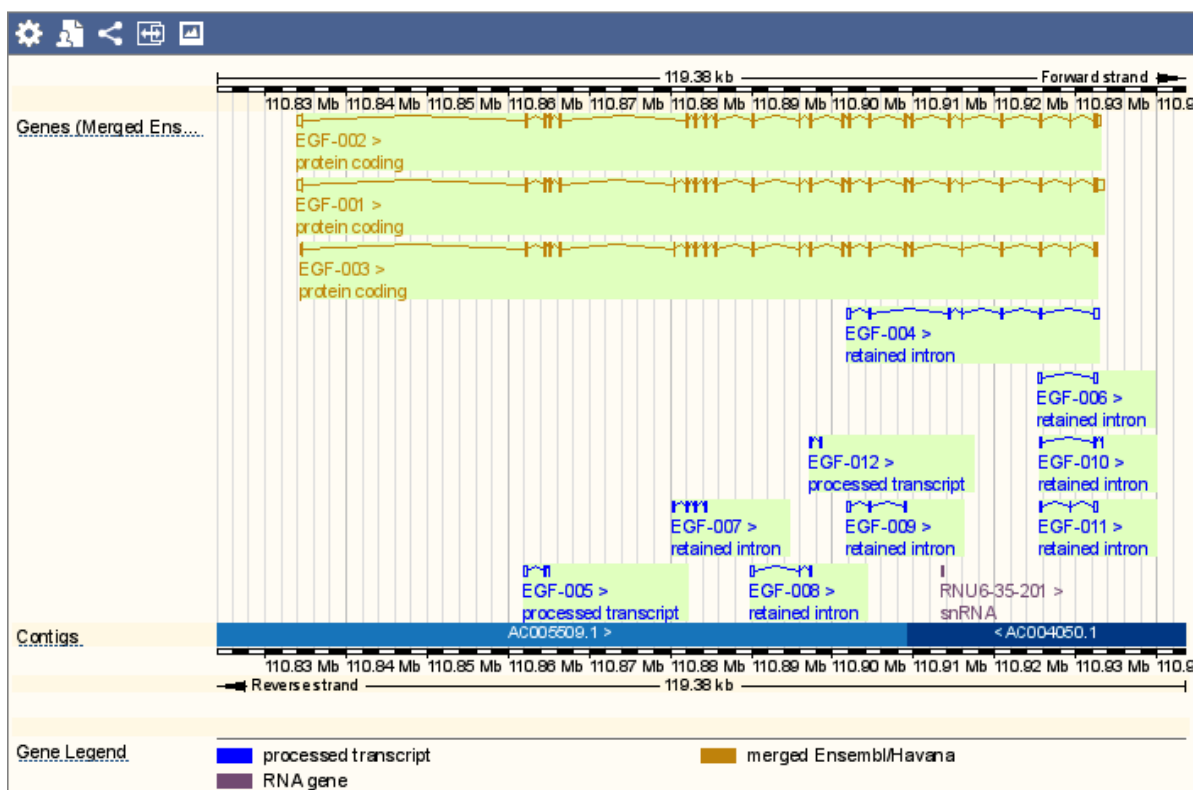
119.38 kb
Forward strand

110.83 Mb 110.84 Mb 110.85 Mb 110.86 Mb 110.87 Mb 110.88 Mb 110.89 Mb 110.90 Mb 110.91 Mb 110.92 Mb 110.93 Mb 110.9

Genes (Merged Ens...

EGF-002 >
protein coding

EGF-001 >
protein coding

EGF-003 >
protein coding

EGF-004 >
retained intron

EGF-006 >
retained intron

EGF-012 >
processed transcript

EGF-010 >
retained intron

EGF-007 >
retained intron

EGF-009 >
retained intron

EGF-011 >
retained intron

EGF-005 >
processed transcript

EGF-008 >
retained intron

RNU6-35-201 >
snRNA

Contigs

AC005509.1 >

< AC004050.1

110.83 Mb 110.84 Mb 110.85 Mb 110.86 Mb 110.87 Mb 110.88 Mb 110.89 Mb 110.90 Mb 110.91 Mb 110.92 Mb 110.93 Mb 110.9

Reverse strand
119.38 kb

Gene Legend

processed transcript

merged Ensembl/Havana

RNA gene